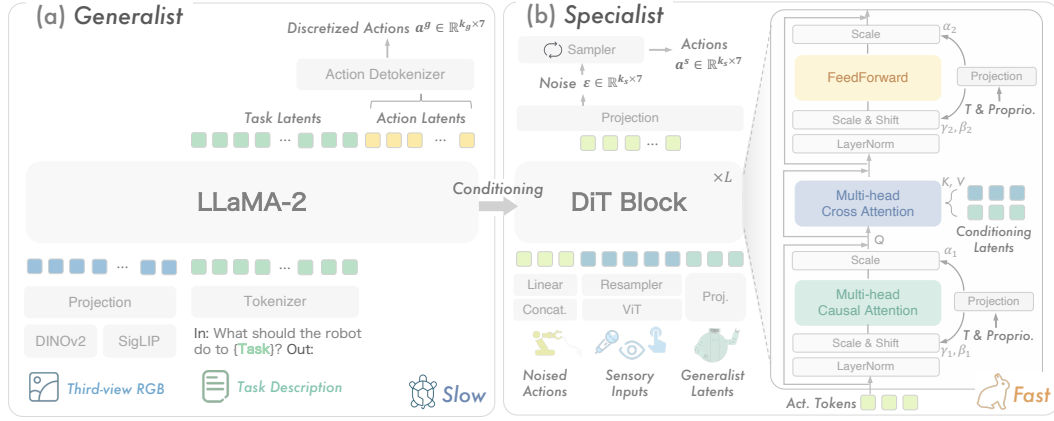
(a) Generalist

Discretized Actions $a^g \in \mathbb{R}^{k_g \times 7}$

Action Detokenizer

Task Latents

Action Latents

···

···

LLaMA-2

···

···

Projection

Tokenizer

DINOv2

SigLIP

In: What should the robot do to {Task}? Out:

Third-view RGB

Task Description

Slow

Conditioning

(b) Specialist

Sampler

Actions $a^s \in \mathbb{R}^{k_s \times 7}$

Noise $\varepsilon \in \mathbb{R}^{k_s \times 7}$

Projection

···

DiT Block

$\times L$

Linear

Concat.

Resampler

ViT

Proj.

Noised Actions

Sensory Inputs

Generalist Latents

Scale

$\alpha_2$

FeedForward

Projection

T & Proprio.

Scale & Shift

$\gamma_2, \beta_2$

LayerNorm

K, V

Multi-head Cross Attention

Conditioning Latents

Q

Scale

$\alpha_1$

Multi-head Causal Attention

Projection

T & Proprio.

Scale & Shift

$\gamma_1, \beta_1$

LayerNorm

Act. Tokens

Fast